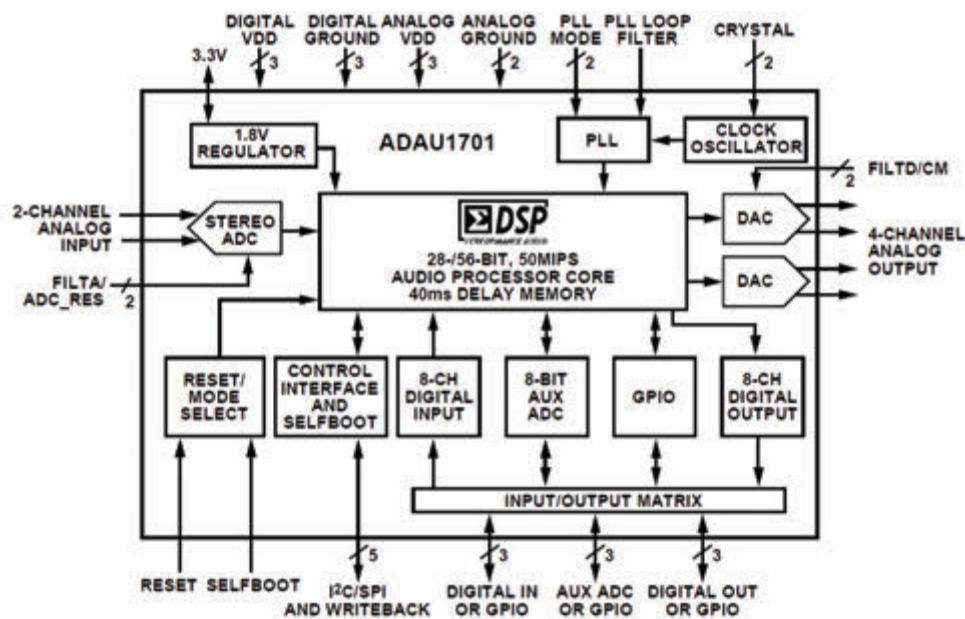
DIGITAL VDD
DIGITAL GROUND
ANALOG VDD
ANALOG GROUND
PLL MODE
PLL LOOP FILTER
CRYSTAL
3.3V
3
3
3
2
2
2

1.8V REGULATOR
ADAU1701
PLL
CLOCK OSCILLATOR
FILTD/CM
2

2-CHANNEL ANALOG INPUT
STEREO ADC
FILTA/ ADC_RES
2

ΣDSP
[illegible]
28-/56-BIT, 50MIPS AUDIO PROCESSOR CORE 40ms DELAY MEMORY

DAC
DAC
4-CHANNEL ANALOG OUTPUT

RESET/ MODE SELECT
CONTROL INTERFACE AND SELFBOOT
8-CH DIGITAL INPUT
8-BIT AUX ADC
GPIO
8-CH DIGITAL OUTPUT

INPUT/OUTPUT MATRIX

5
3
3
3

RESET
SELFBOOT
I$^2$C/SPI AND WRITEBACK
DIGITAL IN OR GPIO
AUX ADC OR GPIO
DIGITAL OUT OR GPIO